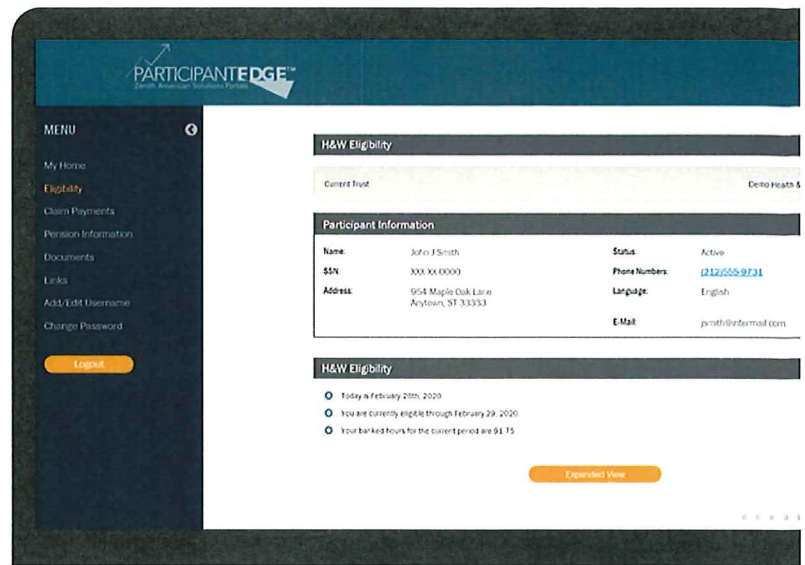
PARTICIPANTEDGE™
Zenith American Solutions Portals

MENU

My Home
Eligibility
Claim Payments
Pension Information
Documents
Links
Add/Edit Username
Change Password

Logout

H&W Eligibility

Current Trust

Demo Health &

Participant Information

| Name: | John J Smith | Status: | Active |
|---|---|---|---|
| SSN: | XXX-XX-0000 | Phone Numbers: | (212)555-9731 |
| Address: | 954 Maple Oak Lane Anytown, ST 33333 | Language: | English |
| | | E-Mail: | jsmith@intermail.com |

H&W Eligibility

Today is February 28th, 2020

You are currently eligible through February 29, 2020

Your banked hours for the current period are 91.75

Expanded View